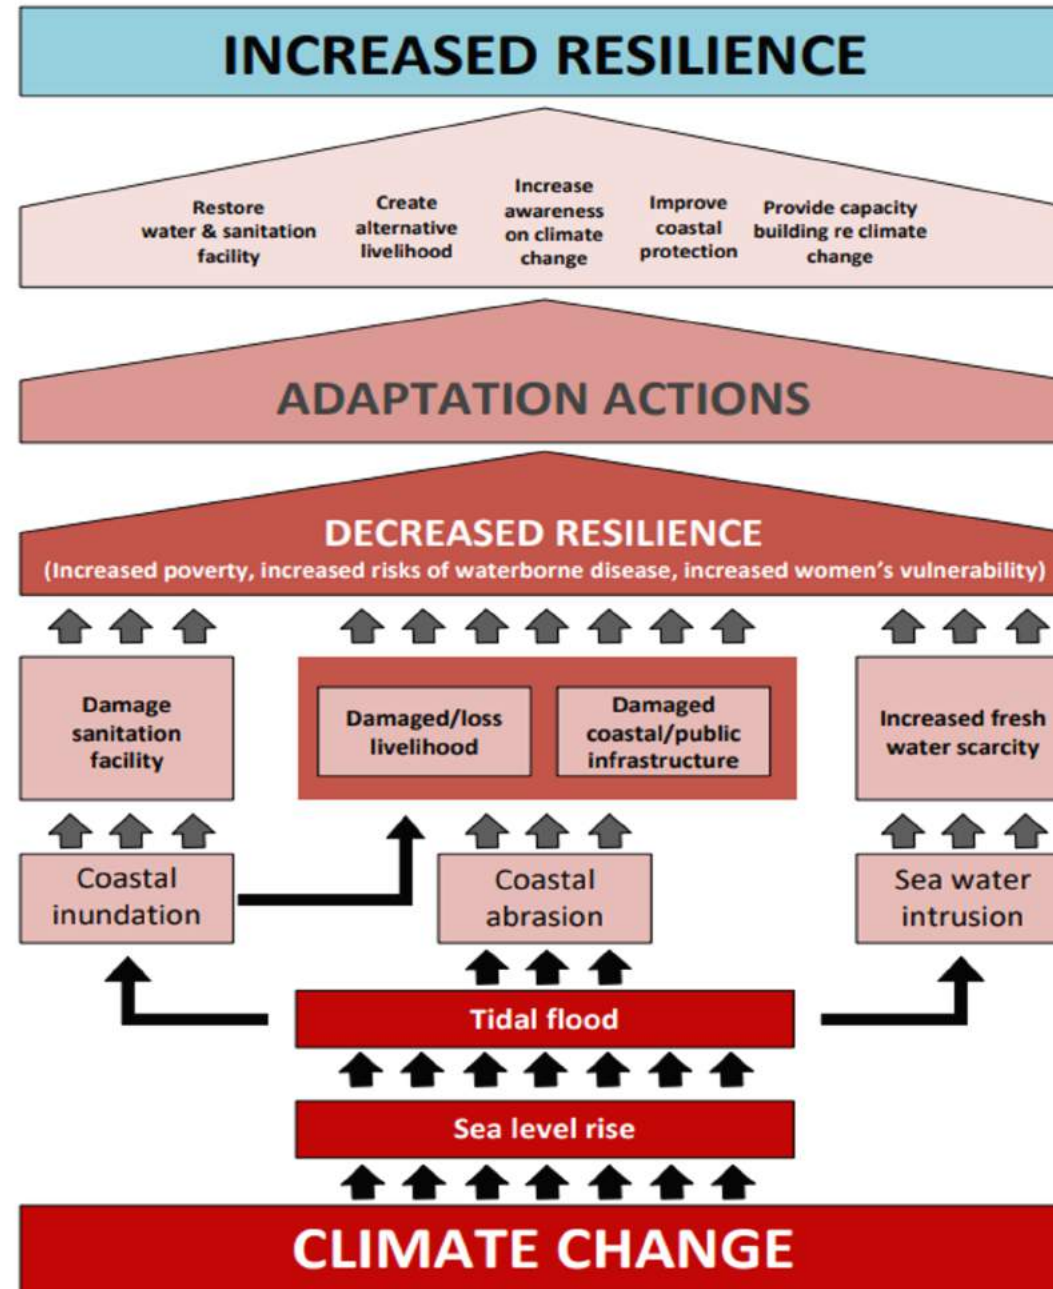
INCREASED RESILIENCE

Restore water & sanitation facility

Create alternative livelihood

Increase awareness on climate change

Improve coastal protection

Provide capacity building re climate change

ADAPTATION ACTIONS

DECREASED RESILIENCE
(Increased poverty, increased risks of waterborne disease, increased women's vulnerability)

Damage sanitation facility

Damaged/loss livelihood

Damaged coastal/public infrastructure

Increased fresh water scarcity

Coastal inundation

Coastal abrasion

Sea water intrusion

Tidal flood

Sea level rise

CLIMATE CHANGE